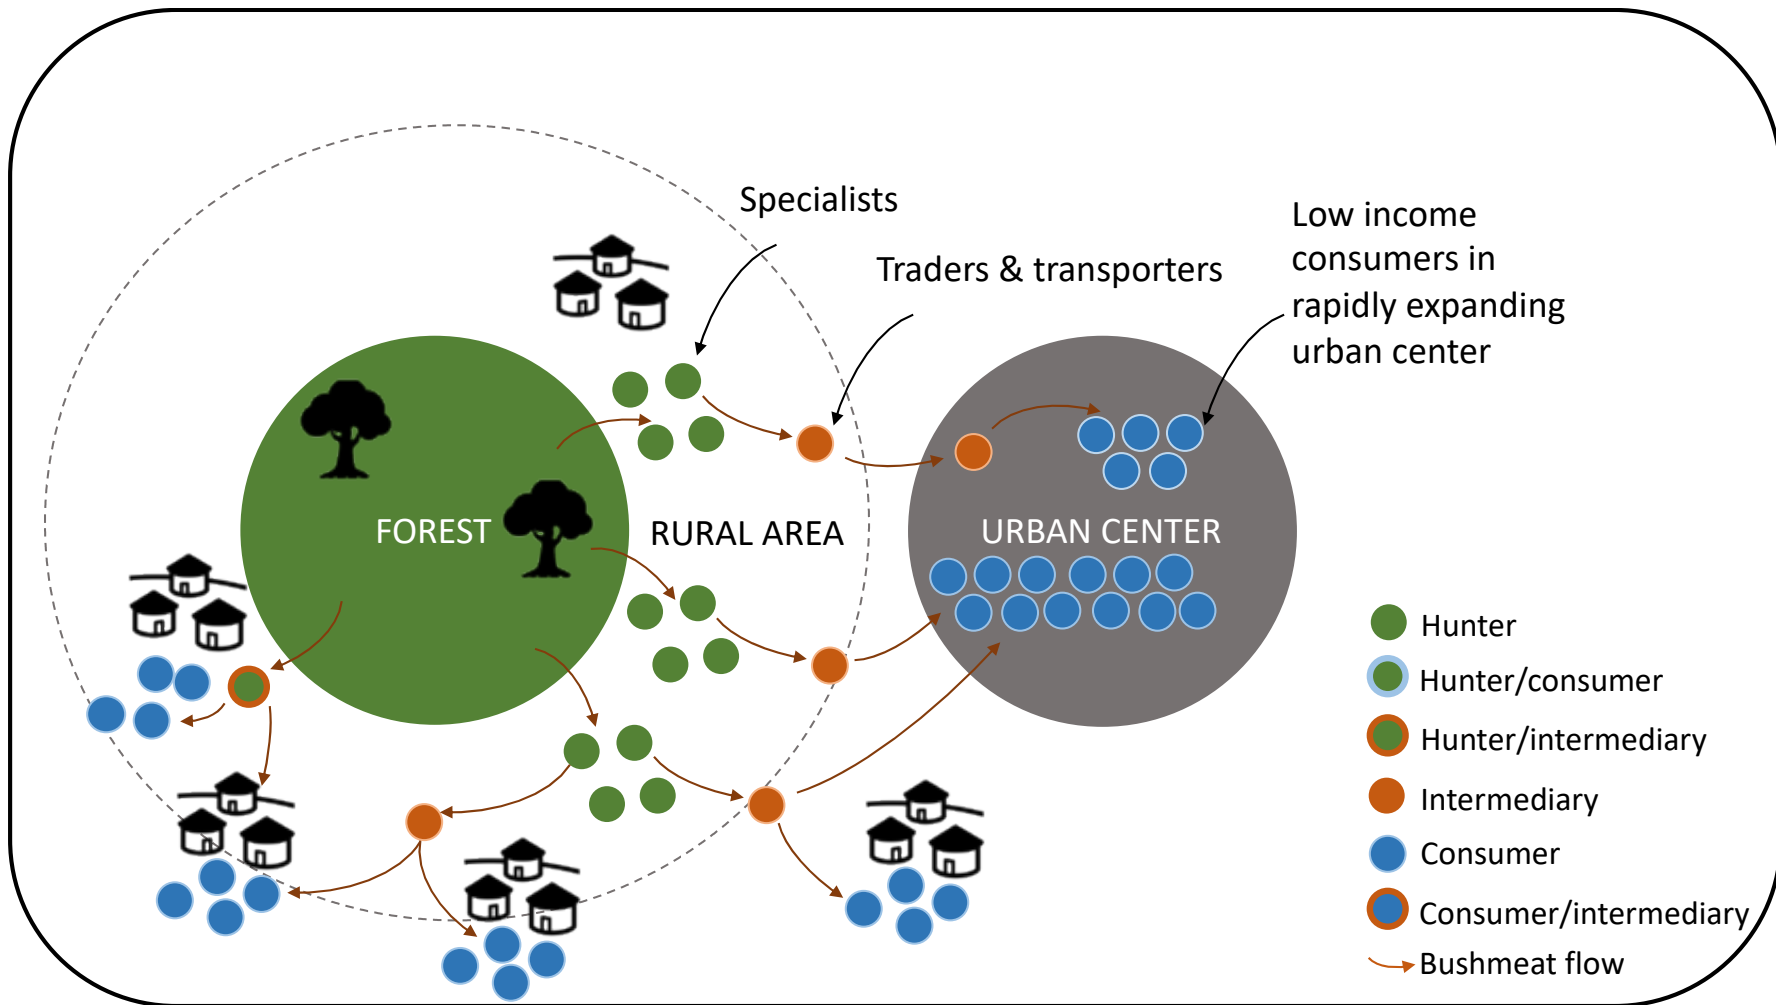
Specialists

Traders & transporters

Low income consumers in rapidly expanding urban center

FOREST

RURAL AREA

URBAN CENTER

Hunter

Hunter/consumer

Hunter/intermediary

Intermediary

Consumer

Consumer/intermediary

Bushmeat flow